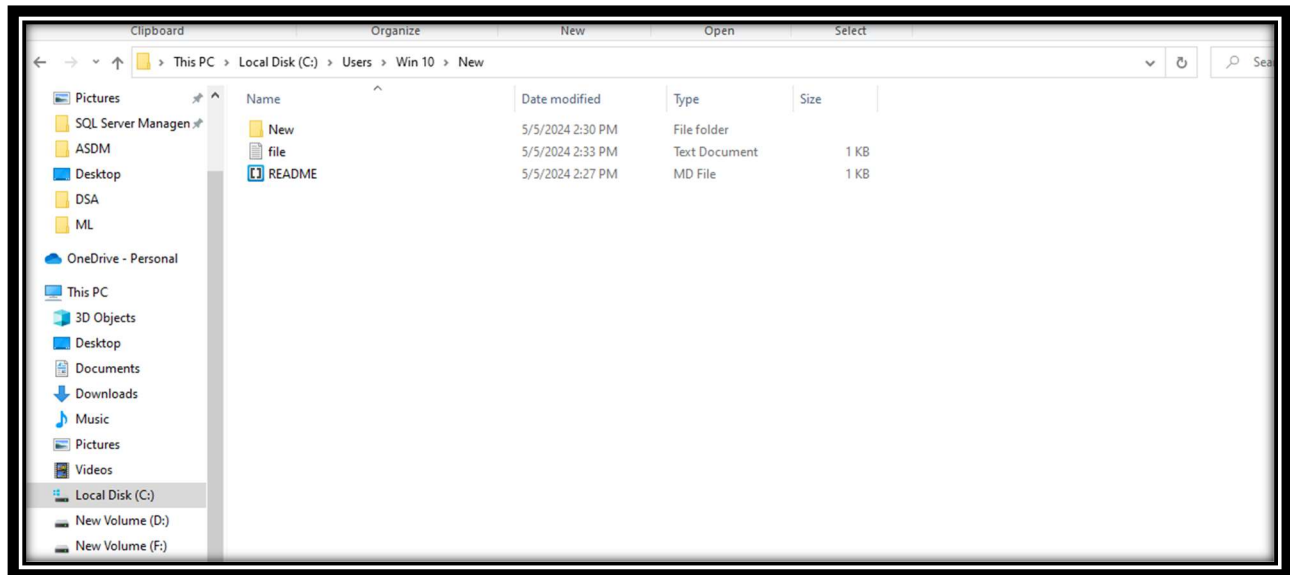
Clipboard Organize New Open Select

← → ˅ ↑ > This PC > Local Disk (C:) > Users > Win 10 > New

Sea

Pictures
SQL Server Managen
ASDM
Desktop
DSA
ML

OneDrive - Personal

This PC
3D Objects
Desktop
Documents
Downloads
Music
Pictures
Videos
Local Disk (C:)
New Volume (D:)
New Volume (F:)

| Name | Date modified | Type | Size |
|---|---|---|---|
| New | 5/5/2024 2:30 PM | File folder | |
| file | 5/5/2024 2:33 PM | Text Document | 1 KB |
| README | 5/5/2024 2:27 PM | MD File | 1 KB |